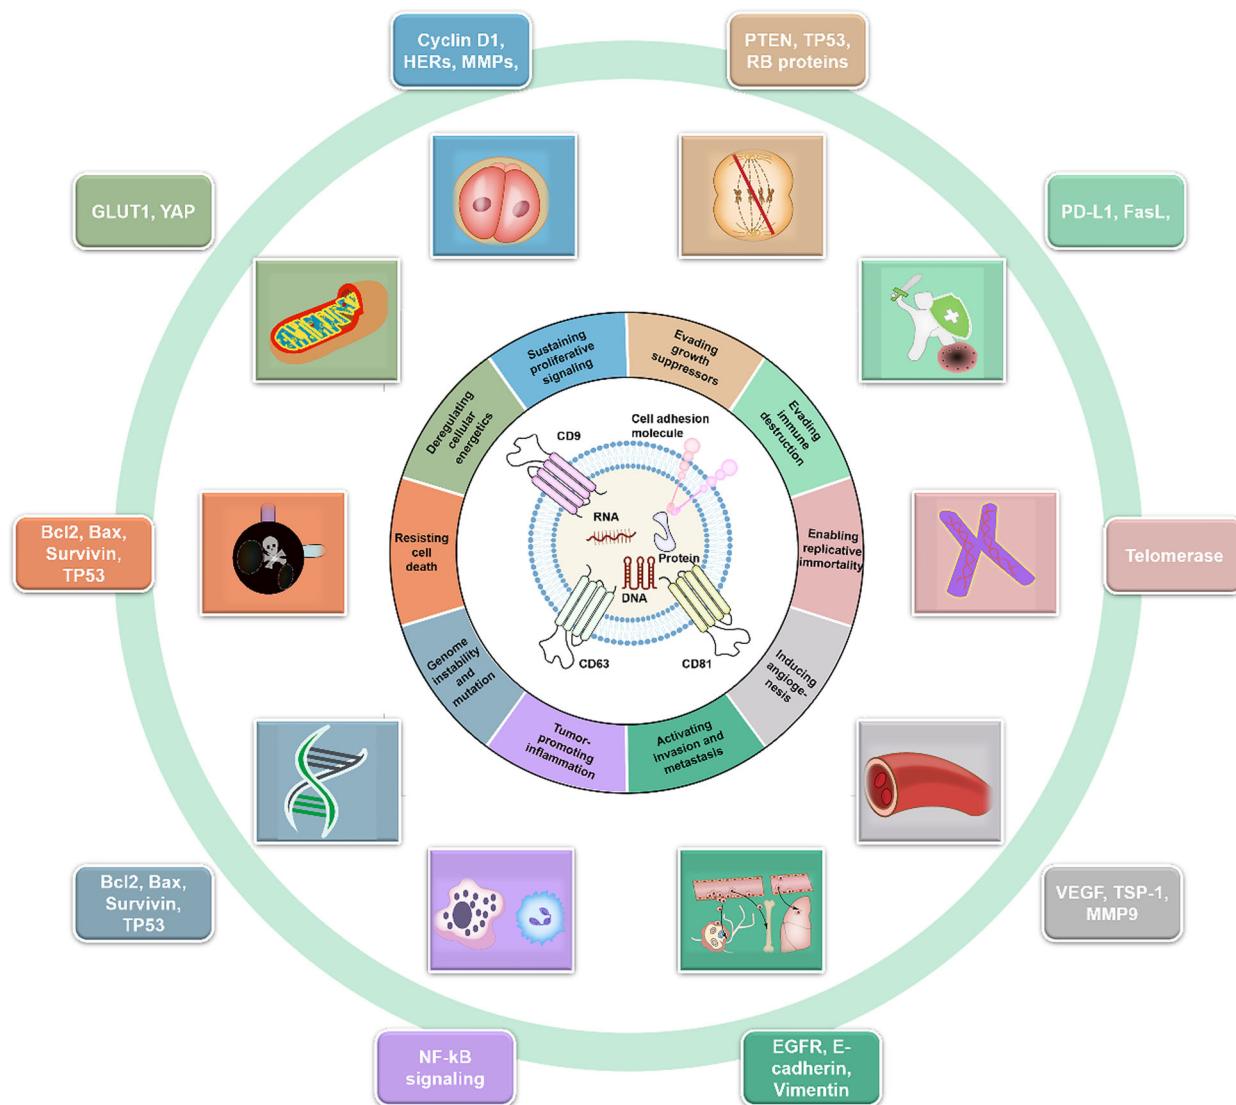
Cyclin D1, HERs, MMPs,

PTEN, TP53, RB proteins

GLUT1, YAP

PD-L1, FasL,

Sustaining proliferative signaling

Evading growth suppressors

Deregulating cellular energetics

Evading immune destruction

CD9

Cell adhesion molecule

RNA

Protein

DNA

CD63

CD81

Resisting cell death

Enabling replicative immortality

Genome instability and mutation

Inducing angiogenesis

Tumor-promoting inflammation

Activating invasion and metastasis

Bcl2, Bax, Survivin, TP53

Telomerase

Bcl2, Bax, Survivin, TP53

VEGF, TSP-1, MMP9

NF-kB signaling

EGFR, E-cadherin, Vimentin